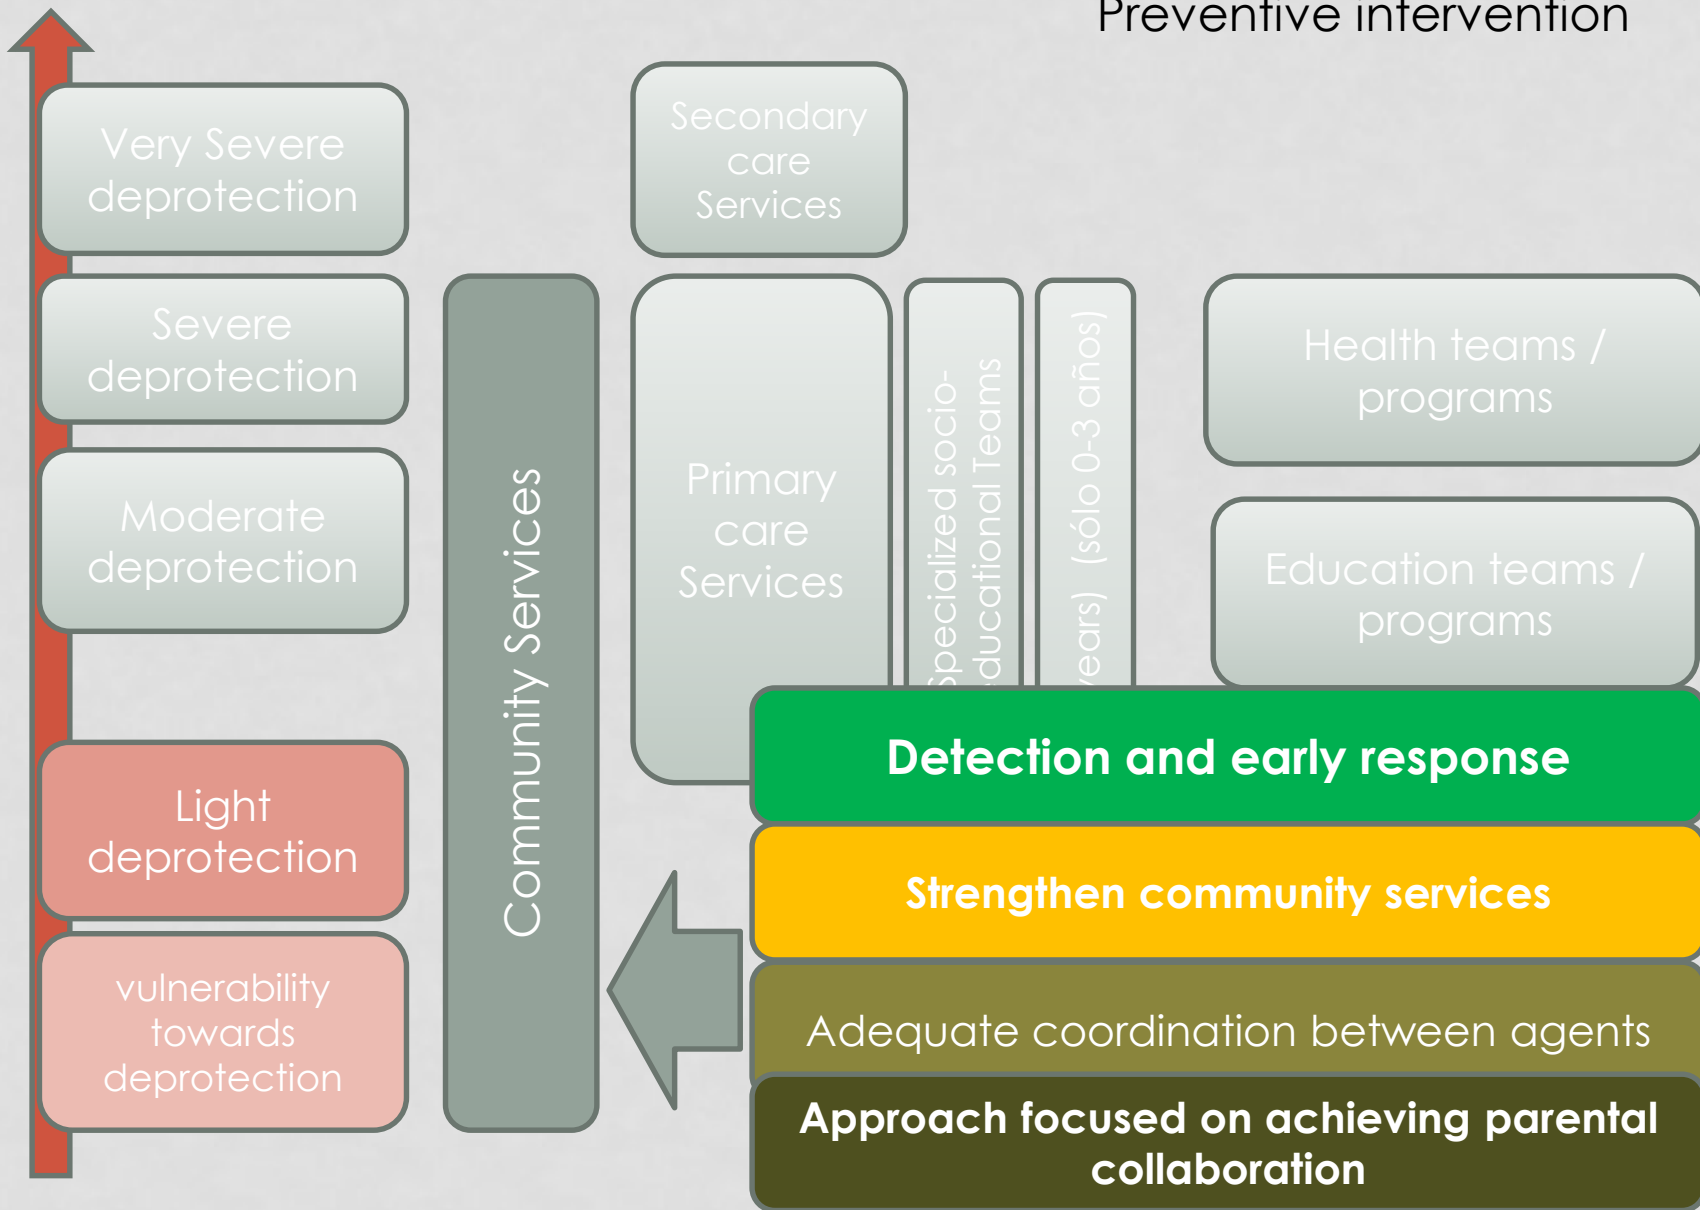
Preventive intervention

Very Severe deprotection

Severe deprotection

Moderate deprotection

Light deprotection

vulnerability towards deprotection

Community Services

Secondary care Services

Primary care Services

Specialized socio-educational Teams

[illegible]ears) (sólo 0-3 años)

Health teams / programs

Education teams / programs

Detection and early response

Strengthen community services

Adequate coordination between agents

Approach focused on achieving parental collaboration